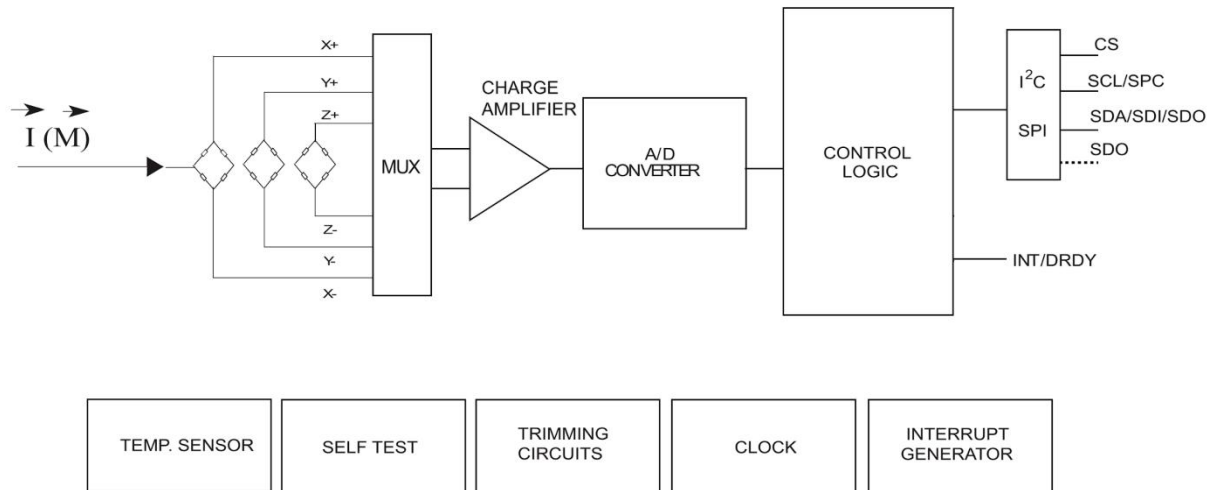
$\vec{I}$ $(\vec{M})$

X+
Y+
Z+
Z-
Y-
X-

MUX

CHARGE AMPLIFIER

A/D CONVERTER

CONTROL LOGIC

$I^2C$
SPI

CS
SCL/SPC
SDA/SDI/SDO
SDO

INT/DRDY

TEMP. SENSOR

SELF TEST

TRIMMING CIRCUITS

CLOCK

INTERRUPT GENERATOR